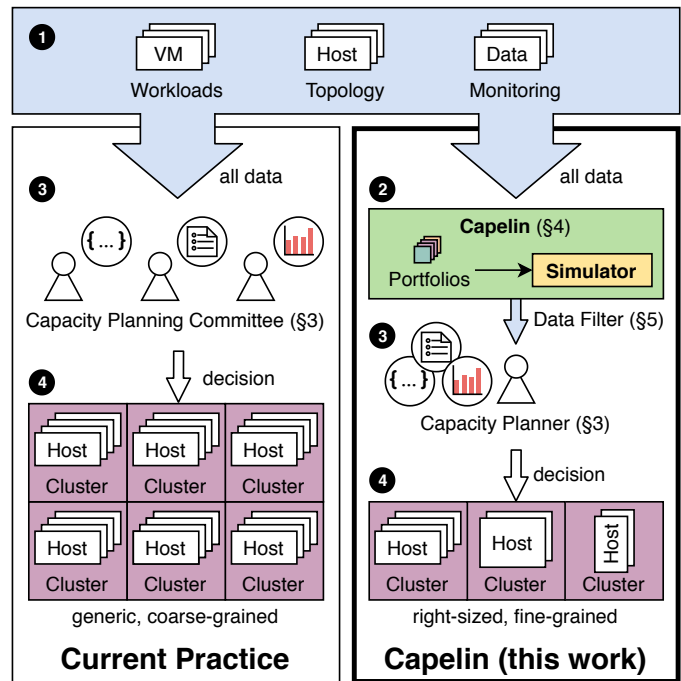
1

VM
Workloads

Host
Topology

Data
Monitoring

all data

3

{ ... }

Capacity Planning Committee (§3)

4

decision

| Host Cluster | Host Cluster | Host Cluster |
|---|---|---|
| Host Cluster | Host Cluster | Host Cluster |

generic, coarse-grained

Current Practice

all data

2

Capelin (§4)

Portfolios

Simulator

Data Filter (§5)

3

{ ... }

Capacity Planner (§3)

4

decision

| Host Cluster | Host Cluster | Host Cluster |
|---|---|---|

right-sized, fine-grained

Capelin (this work)